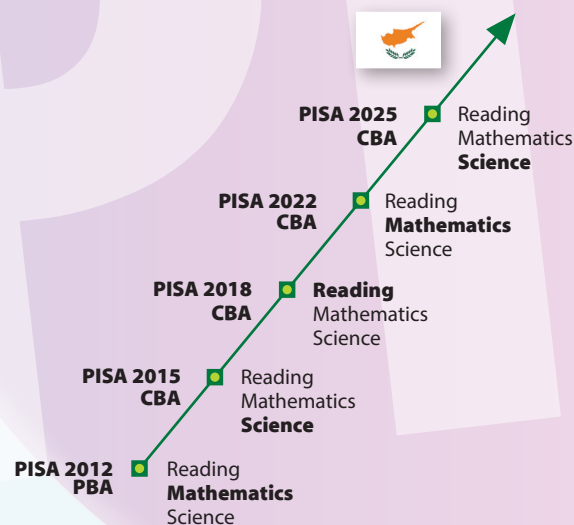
PISA 2025
CBA

Reading
Mathematics
**Science**

PISA 2022
CBA

Reading
**Mathematics**
Science

PISA 2018
CBA

**Reading**
Mathematics
Science

PISA 2015
CBA

Reading
Mathematics
**Science**

PISA 2012
PBA

Reading
**Mathematics**
Science